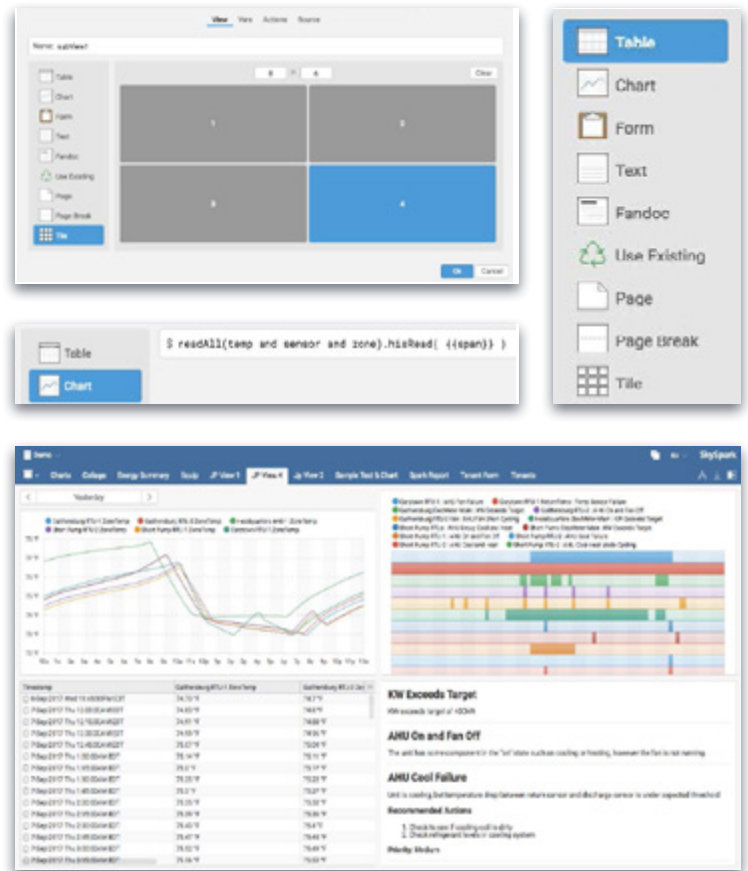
View Vars Actions Source

Name: subView1

Table
Chart
Form
Text
Fandoc
Use Existing
Page
Page Break
Tile

2 × 4 Clear

1
2
3
4

Ok Cancel

Table
Chart
Form
Text
Fandoc
Use Existing
Page
Page Break
Tile

Table
Chart

$ readAll(temp and sensor and zone).hisRead( {{span}} )

Demo

Charts College Energy Summary Sculp View 1 View 4 View 2 Sample Text & Chart Spark Report Tenant Form Tenants

SkySpark

Yesterday

KW Exceeds Target

KW exceeds target of 400kW

AHU On and Fan Off

The unit has some component in the "on" state such as cooling or heating, however the fan is not running.

AHU Cool Failure

Unit is cooling, but temperature drop between return sensor and discharge sensor is under expected threshold

Recommended Actions

1. Check to see if cooling coil is dirty
2. Check refrigerant levels in cooling system

Priority: Medium

Timestamp